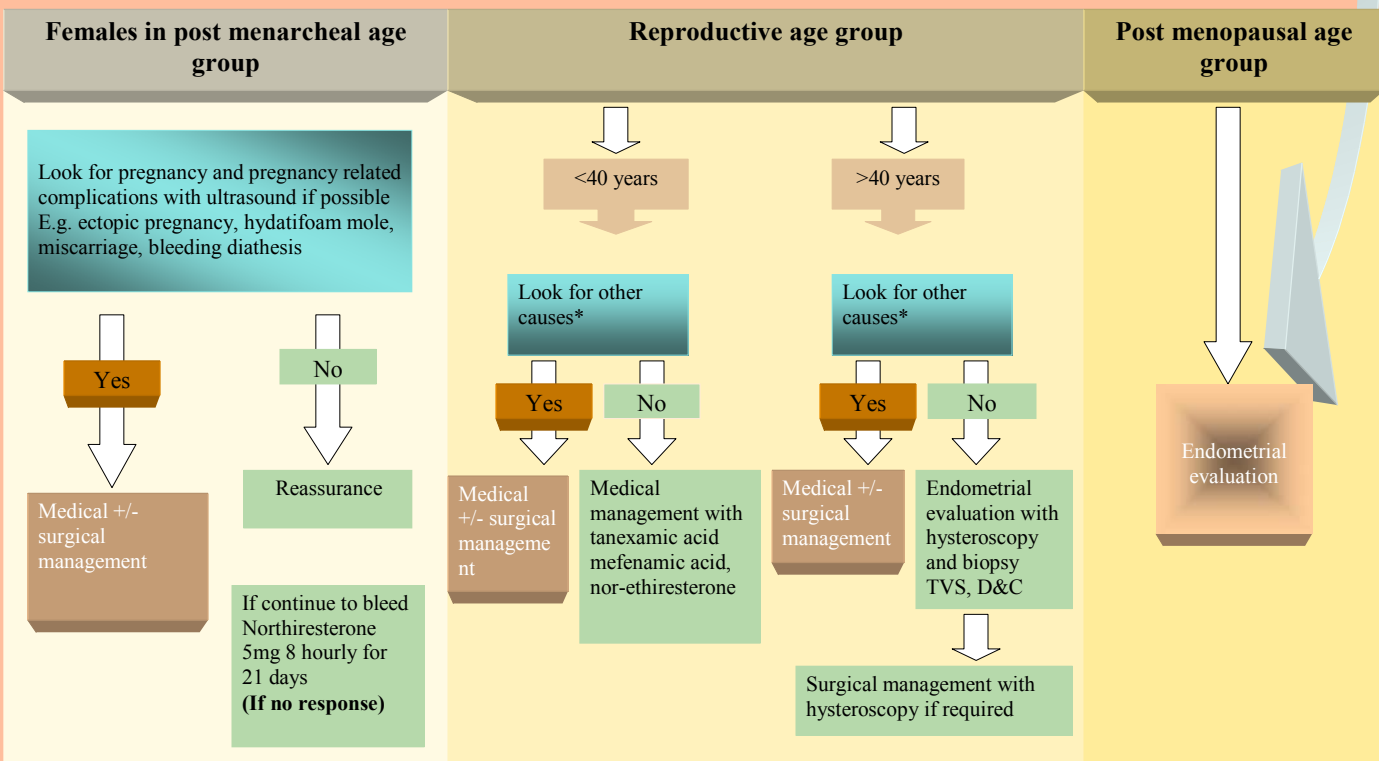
Females in post menarcheal age group

Reproductive age group

Post menopausal age group

Look for pregnancy and pregnancy related complications with ultrasound if possible E.g. ectopic pregnancy, hydatifoam mole, miscarriage, bleeding diathesis

Yes

No

Medical +/- surgical management

Reassurance

If continue to bleed Northiresterone 5mg 8 hourly for 21 days
**(If no response)**

<40 years

>40 years

Look for other causes*

Look for other causes*

Yes

No

Yes

No

Medical +/- surgical manageme nt

Medical management with tanexamic acid mefenamic acid, nor-ethiresterone

Medical +/- surgical management

Endometrial evaluation with hysteroscopy and biopsy TVS, D&C

Surgical management with hysteroscopy if required

Endometrial evaluation